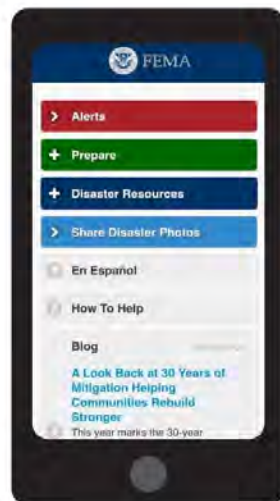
FEMA

> Alerts

+ Prepare

+ Disaster Resources

> Share Disaster Photos

En Espanol

How To Help

Blog

A Look Back at 30 Years of Mitigation Helping Communities Rebuild Stronger

This year marks the 30-year